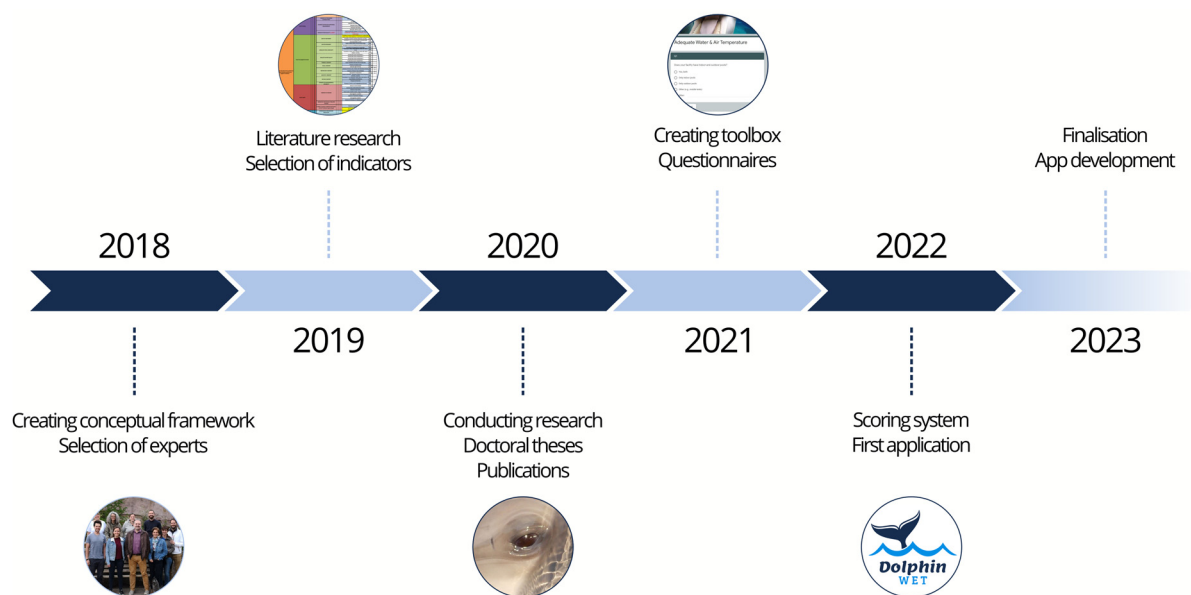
Literature research
Selection of indicators

Adequate Water & Air Temperature

Creating toolbox
Questionnaires

Finalisation
App development

2018

2020

2022

2019

2021

2023

Creating conceptual framework
Selection of experts

Conducting research
Doctoral theses
Publications

Scoring system
First application

Dolphin
WET